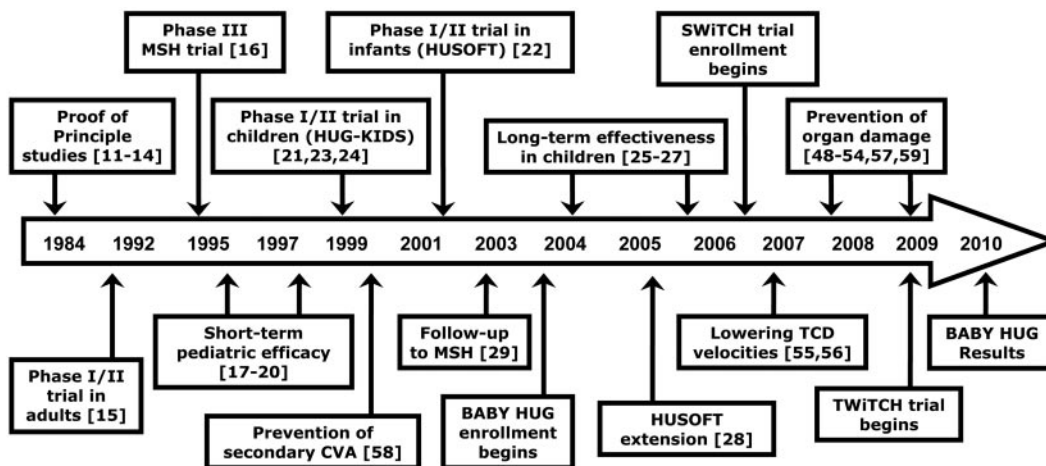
Phase III MSH trial [16]

Phase I/II trial in infants (HUSOFT) [22]

SWiTCH trial enrollment begins

Proof of Principle studies [11-14]

Phase I/II trial in children (HUG-KIDS) [21,23,24]

Long-term effectiveness in children [25-27]

Prevention of organ damage [48-54,57,59]

1984 1992 1995 1997 1999 2001 2003 2004 2005 2006 2007 2008 2009 2010

Phase I/II trial in adults [15]

Short-term pediatric efficacy [17-20]

Prevention of secondary CVA [58]

Follow-up to MSH [29]

BABY HUG enrollment begins

HUSOFT extension [28]

Lowering TCD velocities [55,56]

TWiTCH trial begins

BABY HUG Results